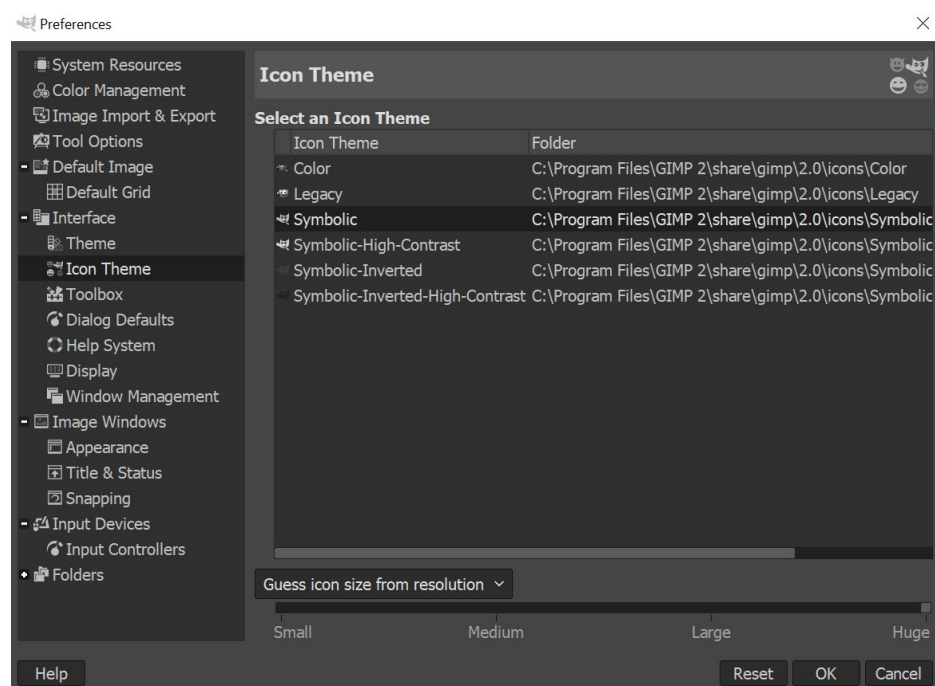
Preferences

System Resources
Color Management
Image Import & Export
Tool Options
Default Image
Default Grid
Interface
Theme
Icon Theme
Toolbox
Dialog Defaults
Help System
Display
Window Management
Image Windows
Appearance
Title & Status
Snapping
Input Devices
Input Controllers
Folders

Icon Theme

Select an Icon Theme

| Icon Theme | Folder |
|---|---|
| Color | C:\Program Files\GIMP 2\share\gimp\2.0\icons\Color |
| Legacy | C:\Program Files\GIMP 2\share\gimp\2.0\icons\Legacy |
| Symbolic | C:\Program Files\GIMP 2\share\gimp\2.0\icons\Symbolic |
| Symbolic-High-Contrast | C:\Program Files\GIMP 2\share\gimp\2.0\icons\Symbolic |
| Symbolic-Inverted | C:\Program Files\GIMP 2\share\gimp\2.0\icons\Symbolic |
| Symbolic-Inverted-High-Contrast | C:\Program Files\GIMP 2\share\gimp\2.0\icons\Symbolic |

Guess icon size from resolution

Small Medium Large Huge

Help Reset OK Cancel